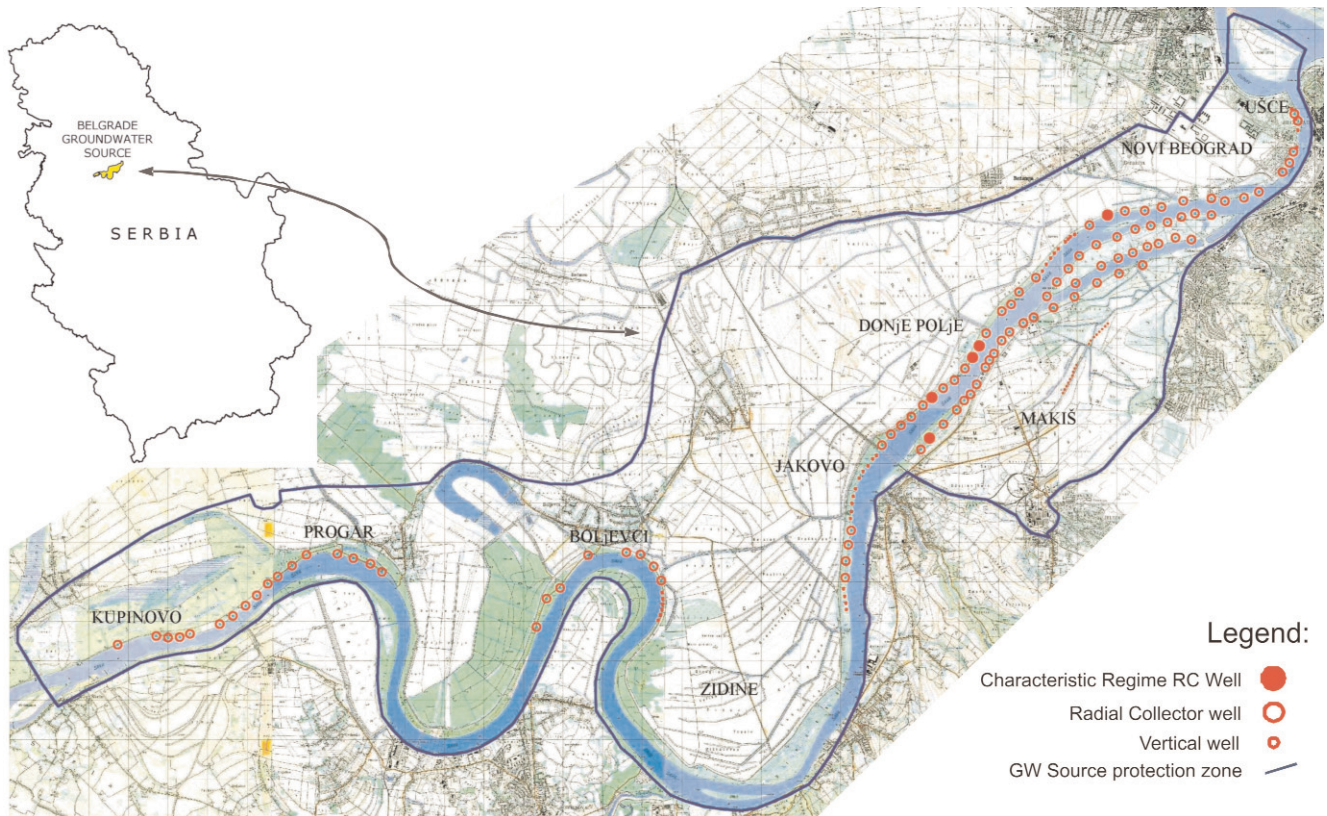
BELGRADE GROUNDWATER SOURCE

SERBIA

UŠĆE

NOVI BEOGRAD

DONjE POLjE

MAKIŠ

JAKOVO

PROGAR

BOLjEVCI

KUPINOVO

ZIDINE

Legend:

Characteristic Regime RC Well

Radial Collector well

Vertical well

GW Source protection zone